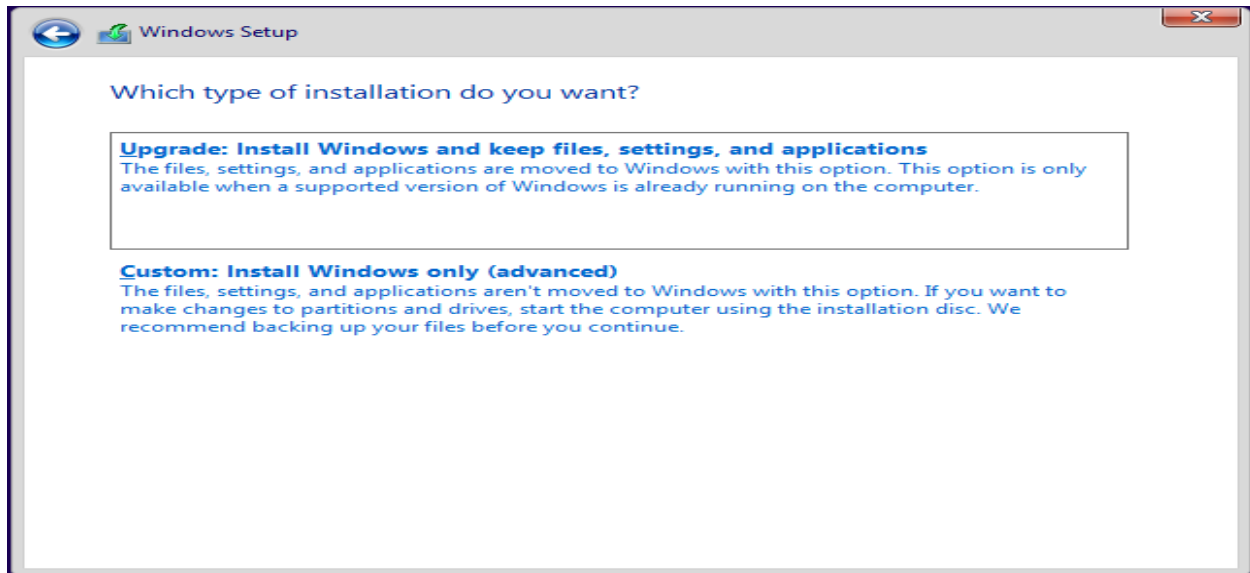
Windows Setup

Which type of installation do you want?

Upgrade: Install Windows and keep files, settings, and applications
The files, settings, and applications are moved to Windows with this option. This option is only available when a supported version of Windows is already running on the computer.

Custom: Install Windows only (advanced)
The files, settings, and applications aren't moved to Windows with this option. If you want to make changes to partitions and drives, start the computer using the installation disc. We recommend backing up your files before you continue.